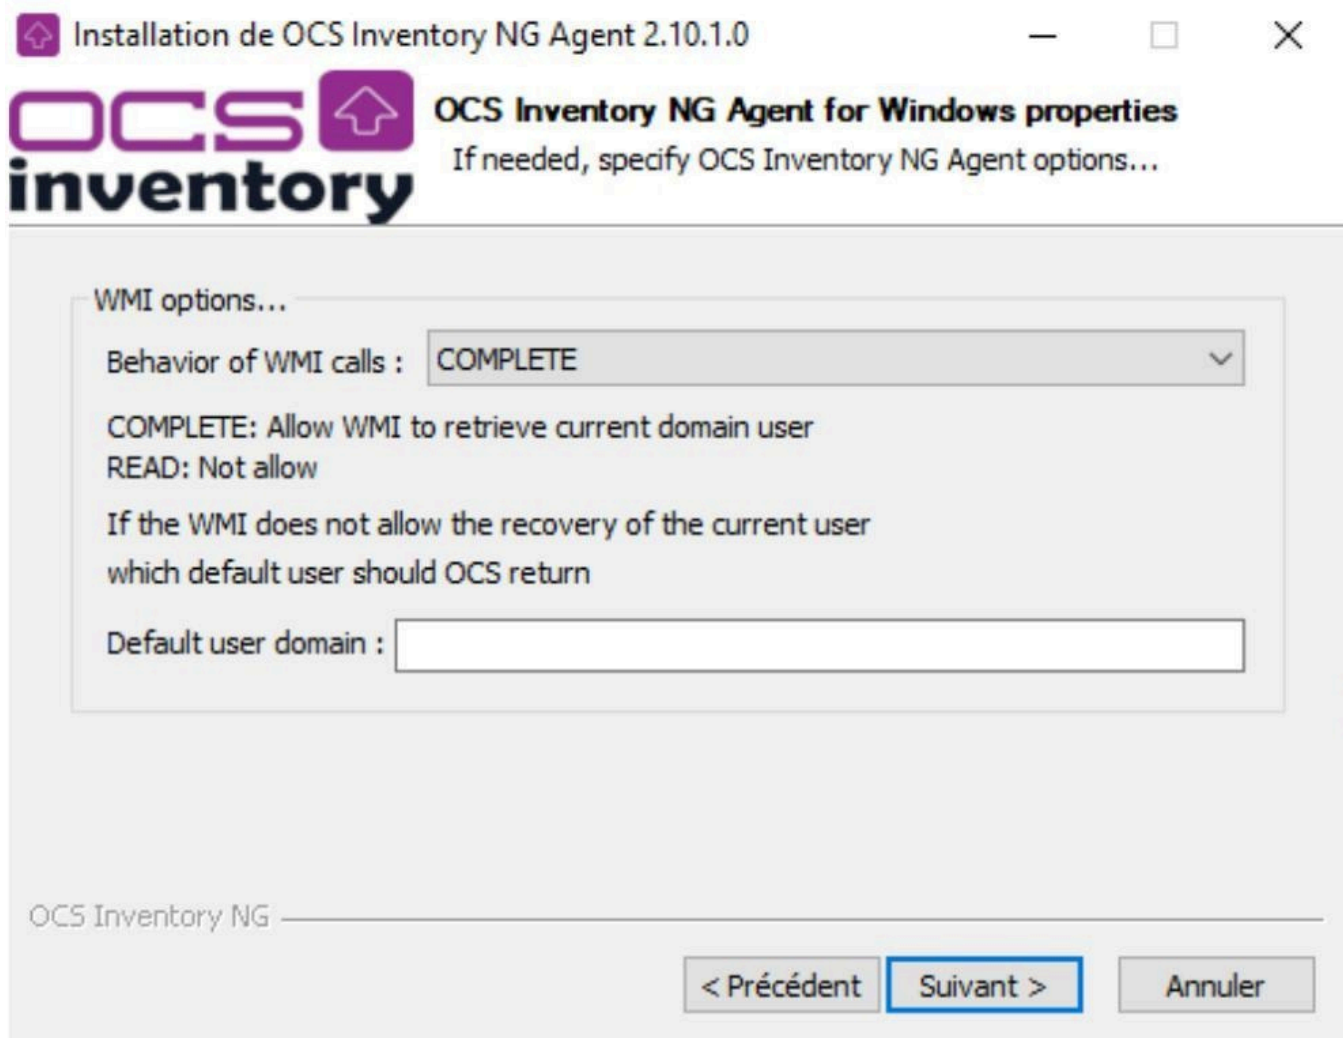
Installation de OCS Inventory NG Agent 2.10.1.0

OCS inventory

OCS Inventory NG Agent for Windows properties
If needed, specify OCS Inventory NG Agent options...

WMI options...

Behavior of WMI calls : COMPLETE

COMPLETE: Allow WMI to retrieve current domain user
READ: Not allow

If the WMI does not allow the recovery of the current user
which default user should OCS return

Default user domain :

OCS Inventory NG

< Précédent | Suivant > | Annuler